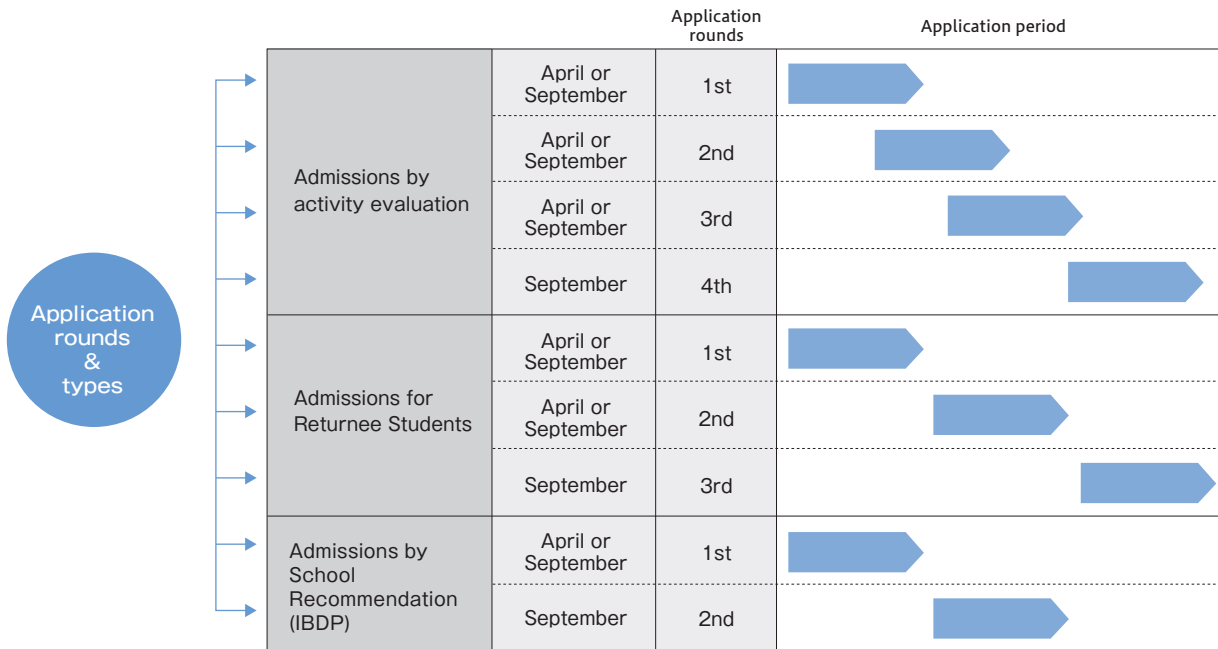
Application rounds & types

| | | Application rounds | Application period |
|---|---|---|---|
| Admissions by activity evaluation | April or September | 1st | |
| | April or September | 2nd | |
| | April or September | 3rd | |
| | September | 4th | |
| Admissions for Returnee Students | April or September | 1st | |
| | April or September | 2nd | |
| | September | 3rd | |
| Admissions by School Recommendation (IBDP) | April or September | 1st | |
| | September | 2nd | |